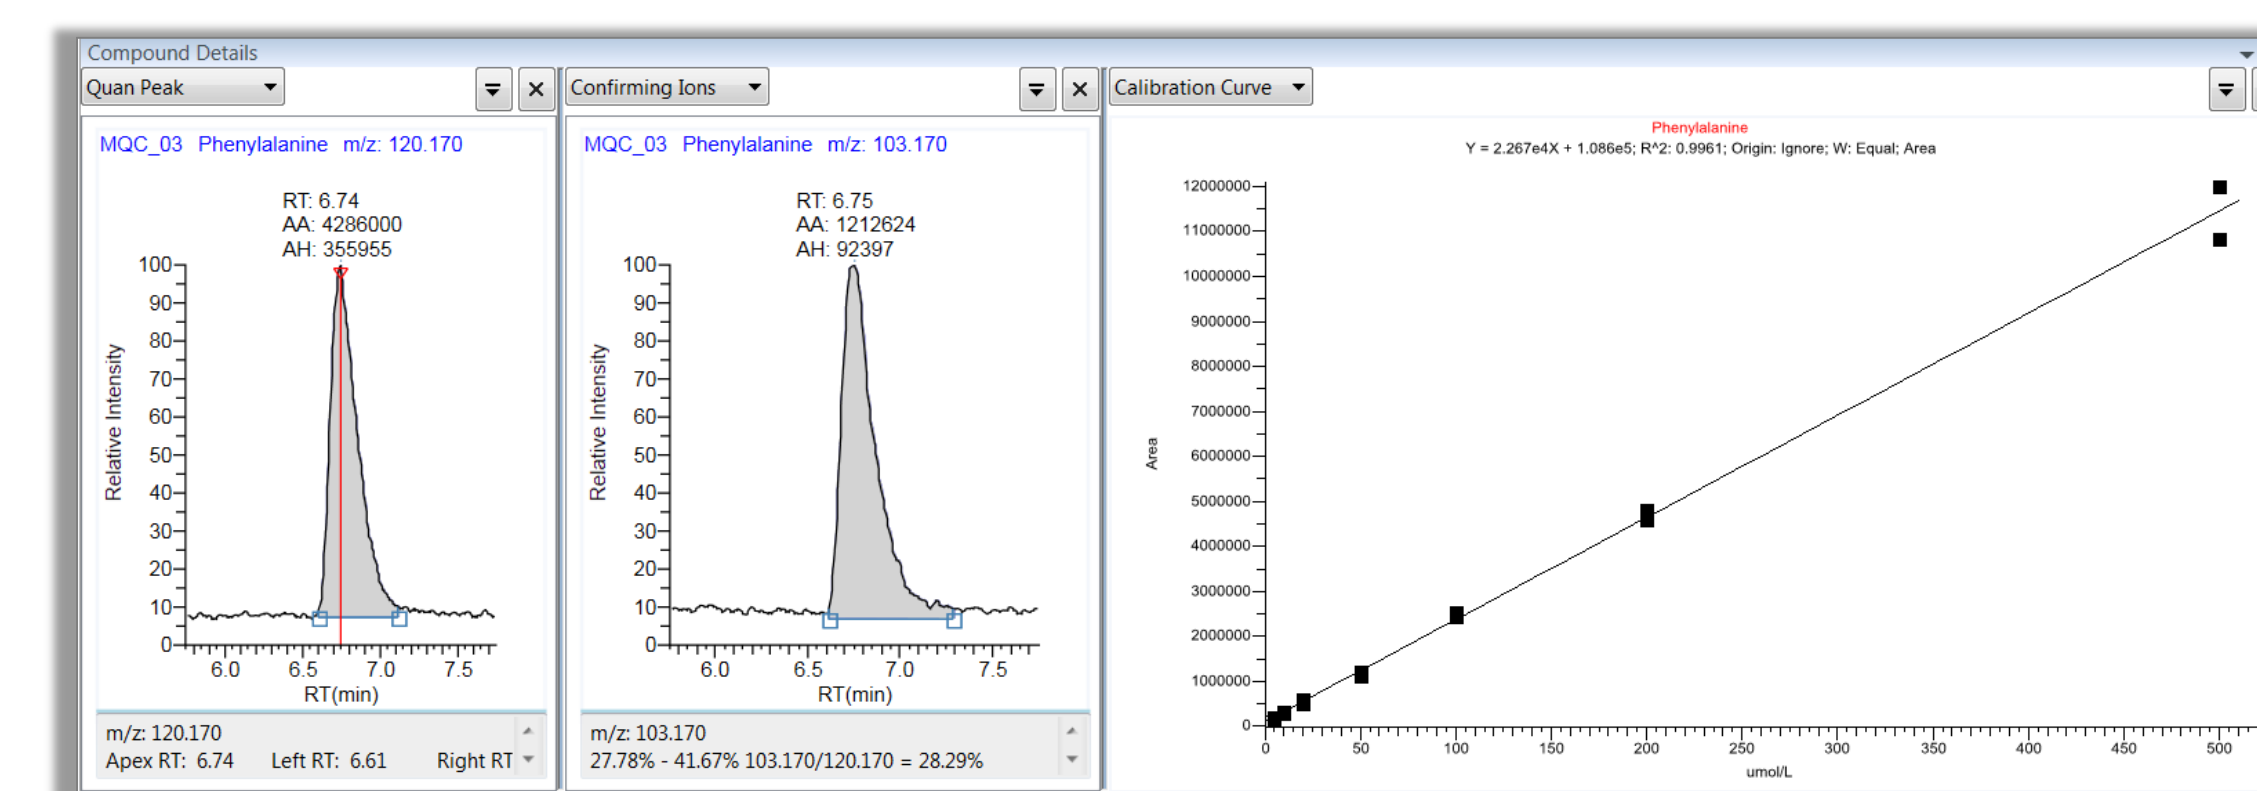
Compound Details

Quan Peak

MQC_03 Phenylalanine m/z: 120.170

RT: 6.74
AA: 4286000
AH: 355955

100
90
80
70
60
50
40
30
20
10
0

Relative Intensity

6.0 6.5 7.0 7.5
RT(min)

m/z: 120.170
Apex RT: 6.74 Left RT: 6.61 Right RT

Confirming Ions

MQC_03 Phenylalanine m/z: 103.170

RT: 6.75
AA: 1212624
AH: 92397

100
90
80
70
60
50
40
30
20
10
0

Relative Intensity

6.0 6.5 7.0 7.5
RT(min)

m/z: 103.170
27.78% - 41.67% 103.170/120.170 = 28.29%

Calibration Curve

Phenylalanine
Y = 2.267e4X + 1.086e5; R^2: 0.9961; Origin: Ignore; W: Equal; Area

12000000
11000000
10000000
9000000
8000000
7000000
6000000
5000000
4000000
3000000
2000000
1000000
0

Area

0 50 100 150 200 250 300 350 400 450 500
umol/L